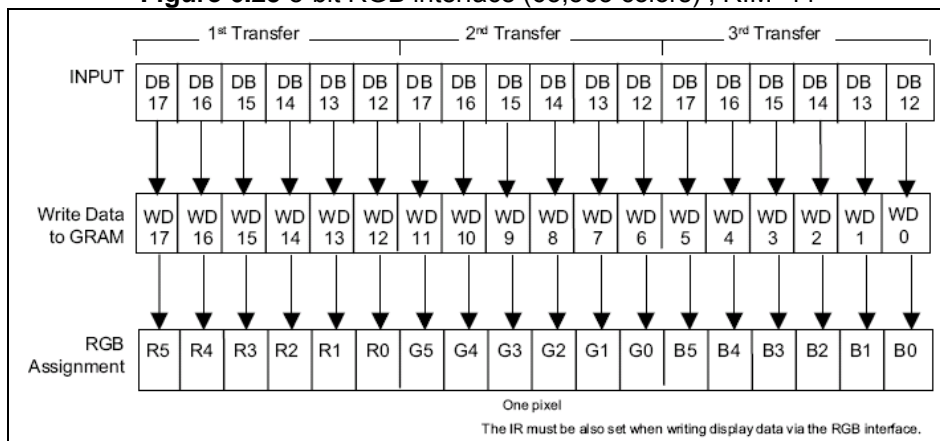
Figure 6.23 6-bit RGB interface (65,536 colors), RIM= 11

1st Transfer 2nd Transfer 3rd Transfer

| INPUT | DB 17 | DB 16 | DB 15 | DB 14 | DB 13 | DB 12 | DB 17 | DB 16 | DB 15 | DB 14 | DB 13 | DB 12 | DB 17 | DB 16 | DB 15 | DB 14 | DB 13 | DB 12 |
|---|---|---|---|---|---|---|---|---|---|---|---|---|---|---|---|---|---|---|
| Write Data to GRAM | WD 17 | WD 16 | WD 15 | WD 14 | WD 13 | WD 12 | WD 11 | WD 10 | WD 9 | WD 8 | WD 7 | WD 6 | WD 5 | WD 4 | WD 3 | WD 2 | WD 1 | WD 0 |
| RGB Assignment | R5 | R4 | R3 | R2 | R1 | R0 | G5 | G4 | G3 | G2 | G1 | G0 | B5 | B4 | B3 | B2 | B1 | B0 |

One pixel

The IR must be also set when writing display data via the RGB interface.